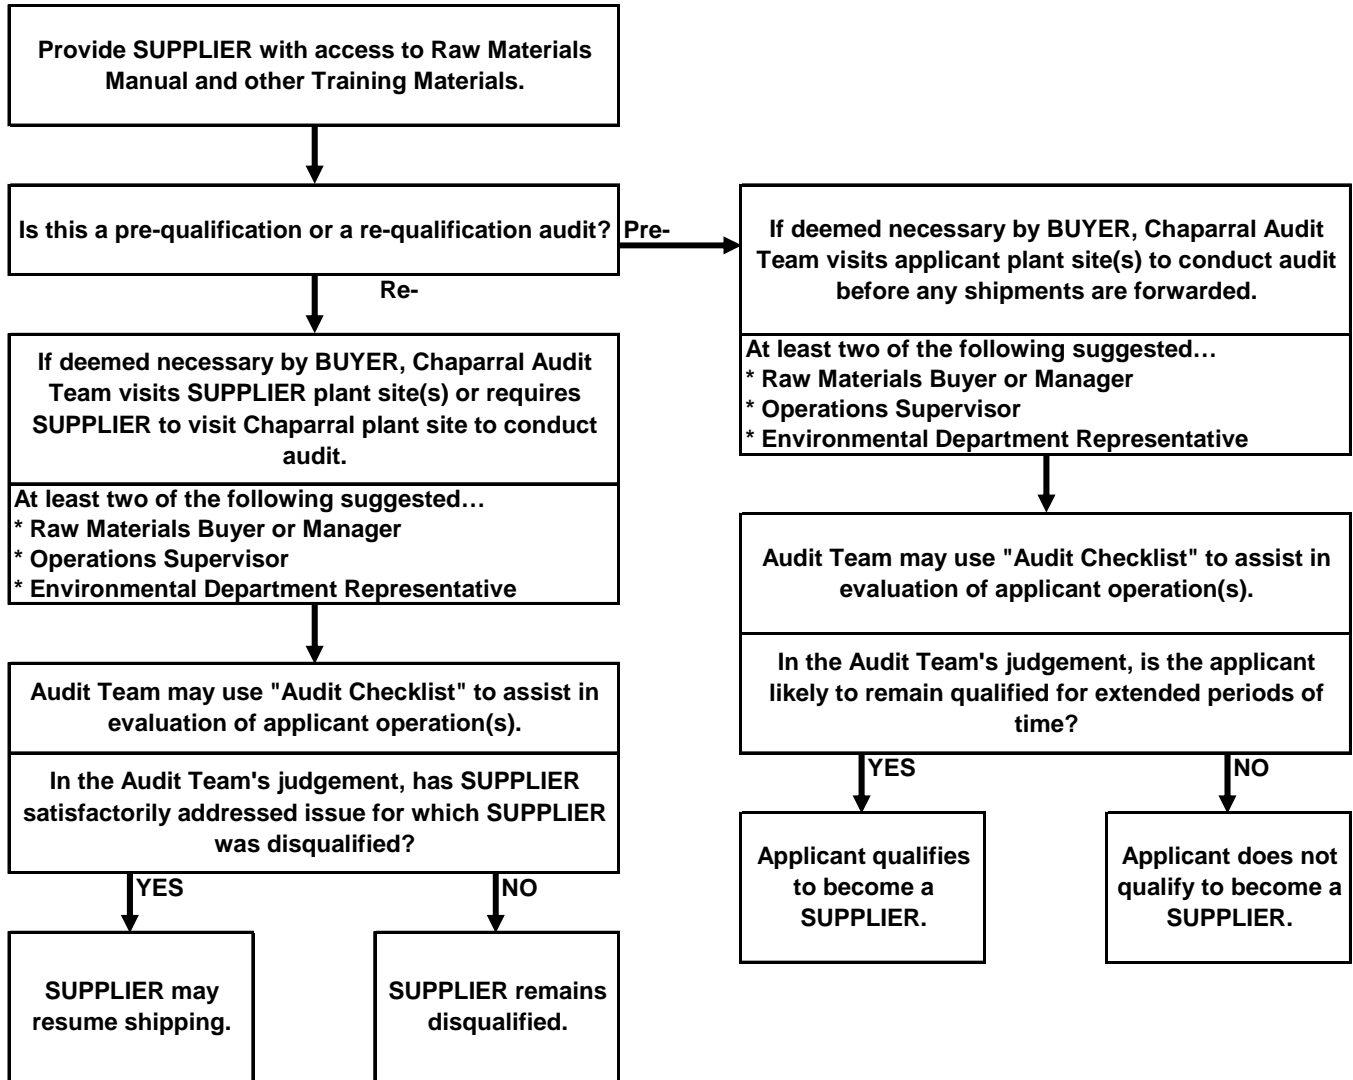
Provide SUPPLIER with access to Raw Materials Manual and other Training Materials.

Is this a pre-qualification or a re-qualification audit?

Pre-

Re-

If deemed necessary by BUYER, Chaparral Audit Team visits SUPPLIER plant site(s) or requires SUPPLIER to visit Chaparral plant site to conduct audit.

At least two of the following suggested…
* Raw Materials Buyer or Manager
* Operations Supervisor
* Environmental Department Representative

Audit Team may use "Audit Checklist" to assist in evaluation of applicant operation(s).

In the Audit Team's judgement, has SUPPLIER satisfactorily addressed issue for which SUPPLIER was disqualified?

YES

NO

SUPPLIER may resume shipping.

SUPPLIER remains disqualified.

If deemed necessary by BUYER, Chaparral Audit Team visits applicant plant site(s) to conduct audit before any shipments are forwarded.

At least two of the following suggested…
* Raw Materials Buyer or Manager
* Operations Supervisor
* Environmental Department Representative

Audit Team may use "Audit Checklist" to assist in evaluation of applicant operation(s).

In the Audit Team's judgement, is the applicant likely to remain qualified for extended periods of time?

YES

NO

Applicant qualifies to become a SUPPLIER.

Applicant does not qualify to become a SUPPLIER.